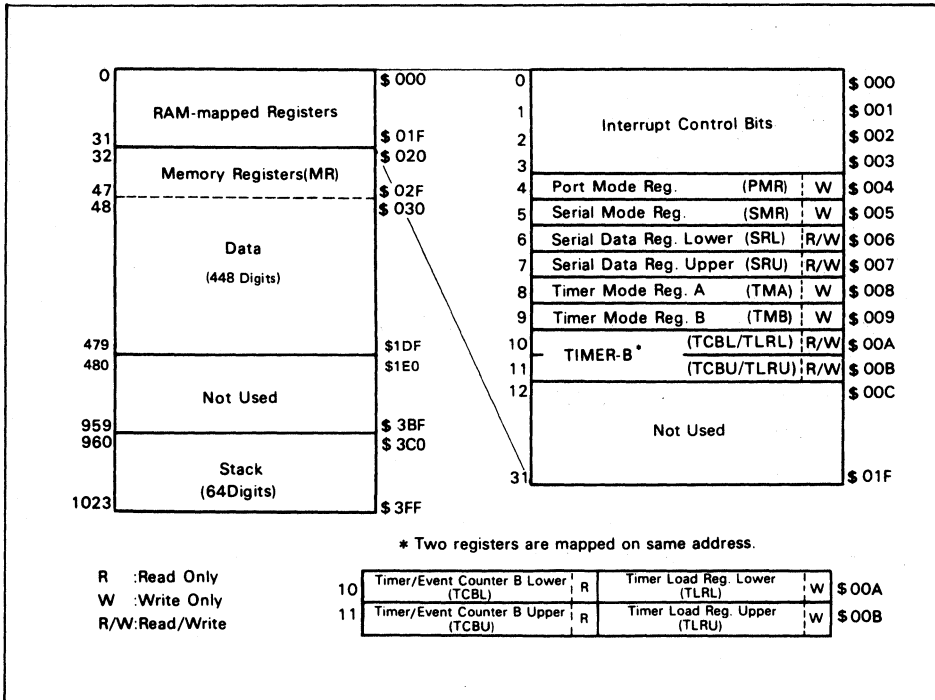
0 RAM-mapped Registers $ 000
31 $ 01F
32 Memory Registers(MR) $ 020
47 $ 02F
48 $ 030
Data
(448 Digits)
479 $1DF
480 $1E0
Not Used
959 $ 3BF
960 $ 3C0
Stack
(64Digits)
1023 $ 3FF

| | | | |
|---|---|---|---|
| 0 | Interrupt Control Bits | | $ 000 |
| 1 | | | $ 001 |
| 2 | | | $ 002 |
| 3 | | | $ 003 |
| 4 | Port Mode Reg. (PMR) | W | $ 004 |
| 5 | Serial Mode Reg. (SMR) | W | $ 005 |
| 6 | Serial Data Reg. Lower (SRL) | R/W | $ 006 |
| 7 | Serial Data Reg. Upper (SRU) | R/W | $ 007 |
| 8 | Timer Mode Reg. A (TMA) | W | $ 008 |
| 9 | Timer Mode Reg. B (TMB) | W | $ 009 |
| 10 | TIMER-B* (TCBL/TLRL) | R/W | $ 00A |
| 11 | (TCBU/TLRU) | R/W | $ 00B |
| 12 | Not Used | | $ 00C |
| 31 | | | $ 01F |

* Two registers are mapped on same address.

R :Read Only
W :Write Only
R/W:Read/Write

| | | | | | |
|---|---|---|---|---|---|
| 10 | Timer/Event Counter B Lower (TCBL) | R | Timer Load Reg. Lower (TLRL) | W | $ 00A |
| 11 | Timer/Event Counter B Upper (TCBU) | R | Timer Load Reg. Upper (TLRU) | W | $ 00B |